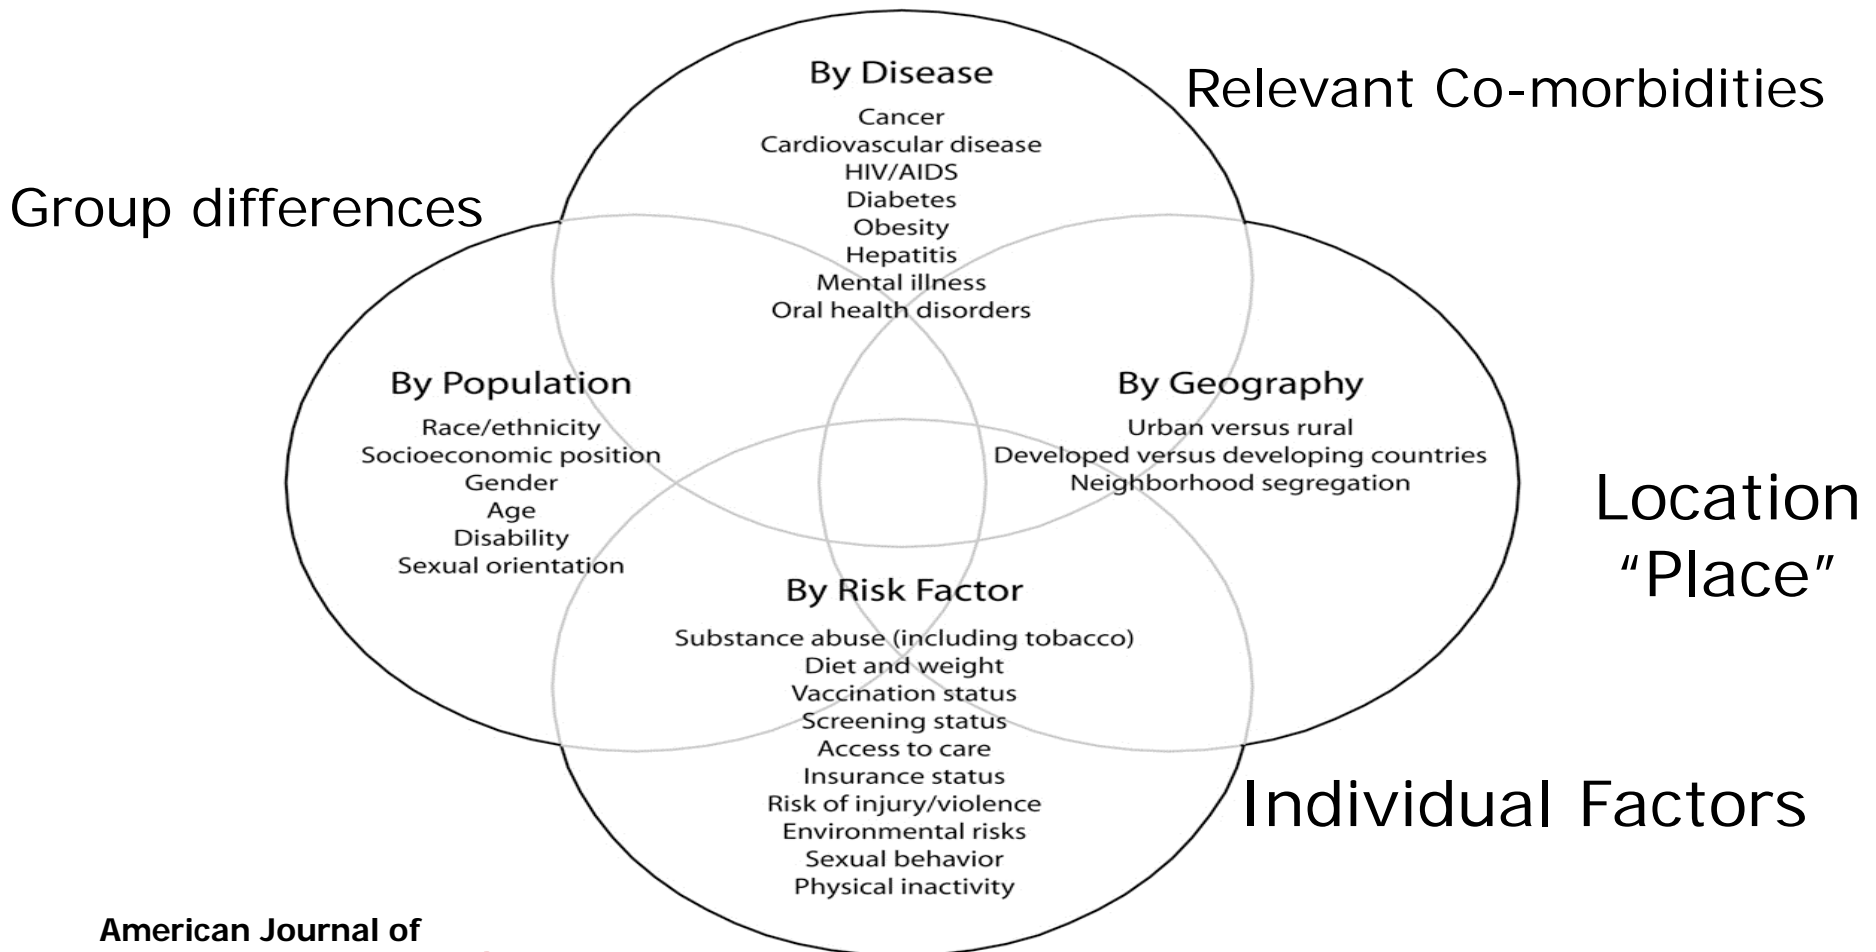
By Disease
Cancer
Cardiovascular disease
HIV/AIDS
Diabetes
Obesity
Hepatitis
Mental illness
Oral health disorders

Relevant Co-morbidities

Group differences

By Population
Race/ethnicity
Socioeconomic position
Gender
Age
Disability
Sexual orientation

By Geography
Urban versus rural
Developed versus developing countries
Neighborhood segregation

Location
"Place"

By Risk Factor
Substance abuse (including tobacco)
Diet and weight
Vaccination status
Screening status
Access to care
Insurance status
Risk of injury/violence
Environmental risks
Sexual behavior
Physical inactivity

Individual Factors

American Journal of